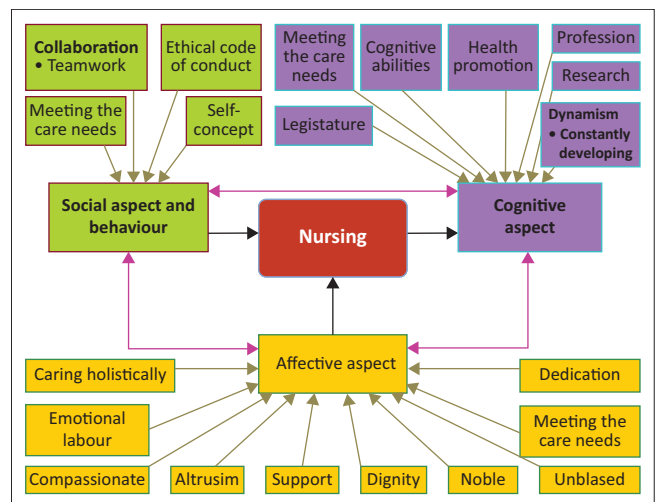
Collaboration
• Teamwork

Ethical code of conduct

Meeting the care needs

Self-concept

Meeting the care needs

Cognitive abilities

Health promotion

Profession

Research

Legistature

Dynamism
• Constantly developing

Social aspect and behaviour

Nursing

Cognitive aspect

Affective aspect

Caring holistically

Dedication

Emotional labour

Meeting the care needs

Compassionate

Altrusim

Support

Dignity

Noble

Unblased